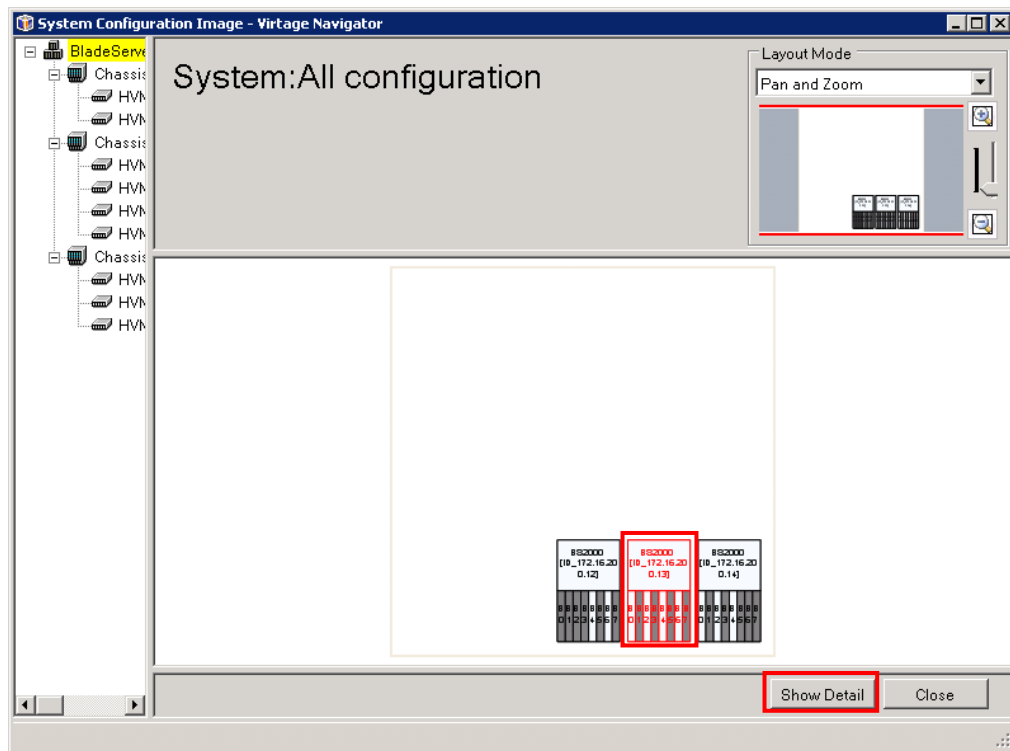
System Configuration Image - Virtage Navigator

BladeServe
Chassis
HVN
HVN
Chassis
HVN
HVN
HVN
HVN
Chassis
HVN
HVN
HVN

System:All configuration

Layout Mode
Pan and Zoom

BS2000
[ID_172.16.20
0.12]
B B B B B B B B
0 1 2 3 4 5 6 7

BS2000
[ID_172.16.20
0.13]
B B B B B B B B
0 1 2 3 4 5 6 7

BS2000
[ID_172.16.20
0.14]
B B B B B B B B
0 1 2 3 4 5 6 7

Show Detail
Close